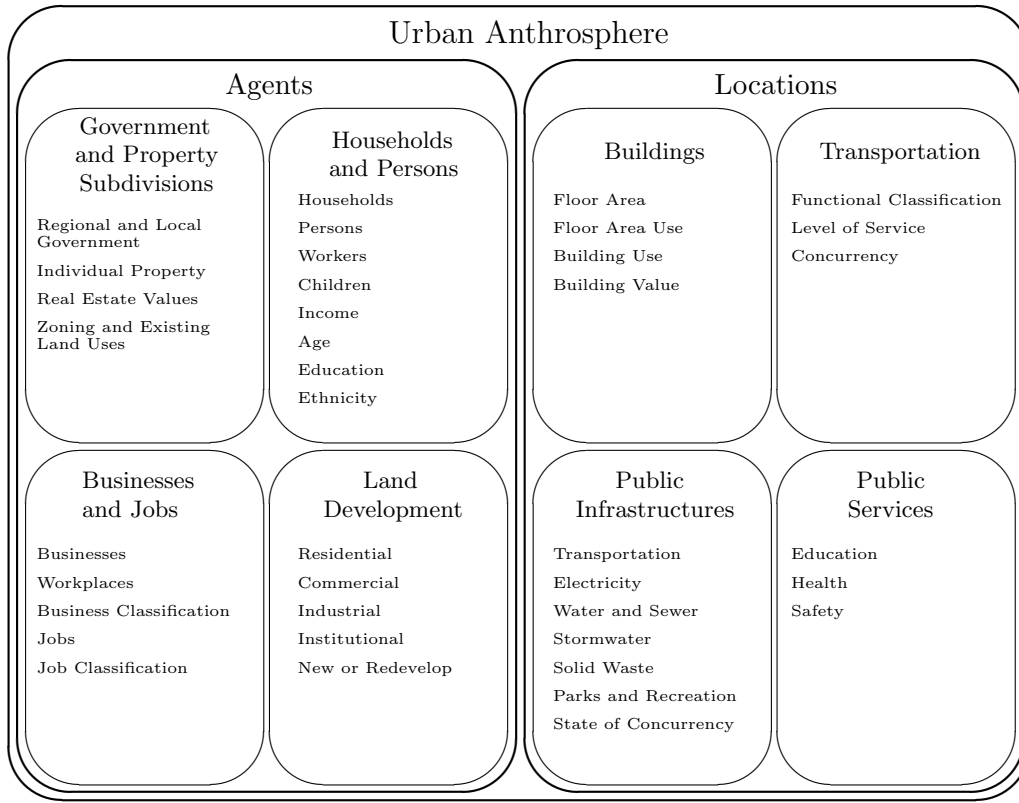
Urban Anthrosphere

Agents

Government and Property Subdivisions

Regional and Local Government
Individual Property
Real Estate Values
Zoning and Existing Land Uses

Households and Persons

Households
Persons
Workers
Children
Income
Age
Education
Ethnicity

Businesses and Jobs

Businesses
Workplaces
Business Classification
Jobs
Job Classification

Land Development

Residential
Commercial
Industrial
Institutional
New or Redevelop

Locations

Buildings

Floor Area
Floor Area Use
Building Use
Building Value

Transportation

Functional Classification
Level of Service
Concurrency

Public Infrastructures

Transportation
Electricity
Water and Sewer
Stormwater
Solid Waste
Parks and Recreation
State of Concurrency

Public Services

Education
Health
Safety